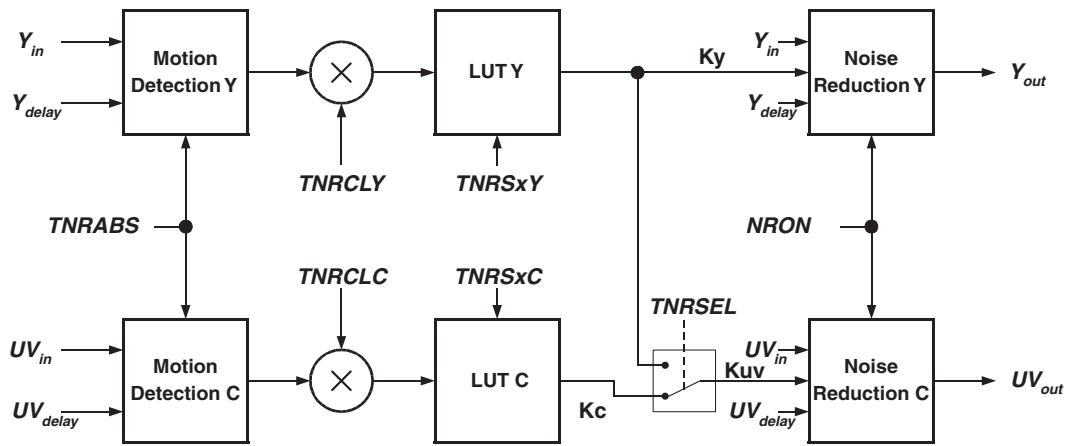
$Y_{in}$
$Y_{delay}$
Motion Detection Y
LUT Y
Ky
$Y_{in}$
$Y_{delay}$
Noise Reduction Y
$Y_{out}$
TNRCLY
TNRSxY
TNRABS
NRON
TNRCLC
TNRSxC
TNRSEL
$UV_{in}$
$UV_{delay}$
Motion Detection C
LUT C
Kc
Kuv
$UV_{in}$
$UV_{delay}$
Noise Reduction C
$UV_{out}$